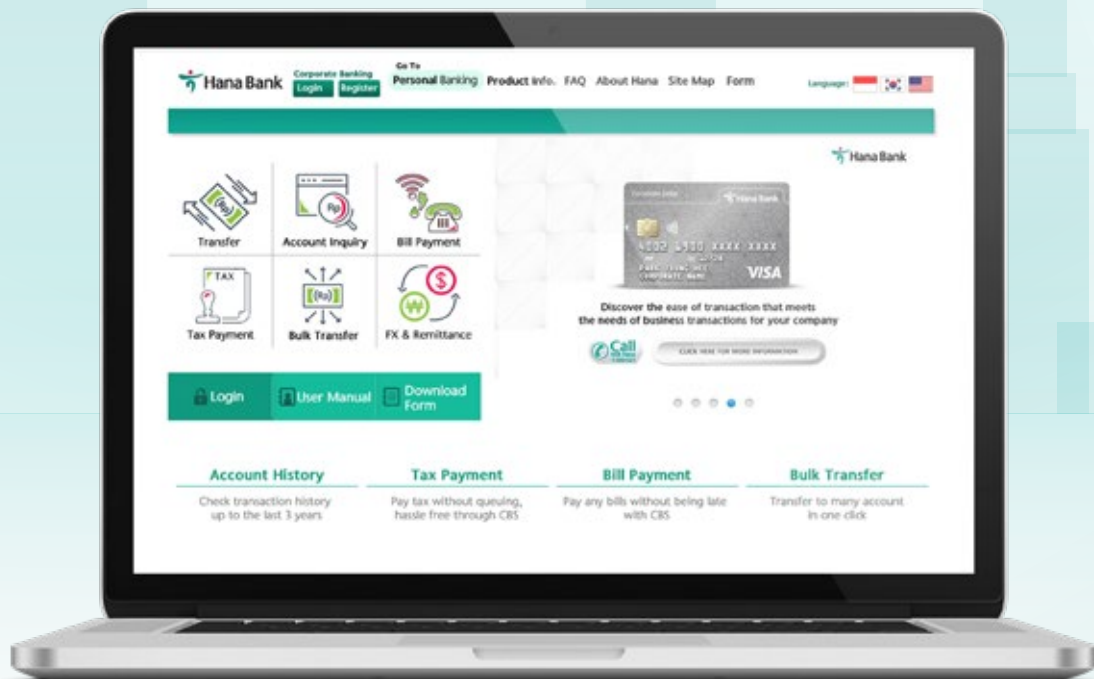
Hana Bank Corporate Banking Login Register

Go To Personal Banking Product Info. FAQ About Hana Site Map Form

Language:

Hana Bank

Transfer

Account Inquiry

Bill Payment

TAX

Tax Payment

Bulk Transfer

FX & Remittance

Login

User Manual

Download Form

Hana Bank

4082 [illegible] XXXX XXXX

VISA

Discover the ease of transaction that meets the needs of business transactions for your company

Call

CLICK HERE FOR MORE INFORMATION

Account History

Check transaction history up to the last 3 years

Tax Payment

Pay tax without queuing, hassle free through CBS

Bill Payment

Pay any bills without being late with CBS

Bulk Transfer

Transfer to many account in one click